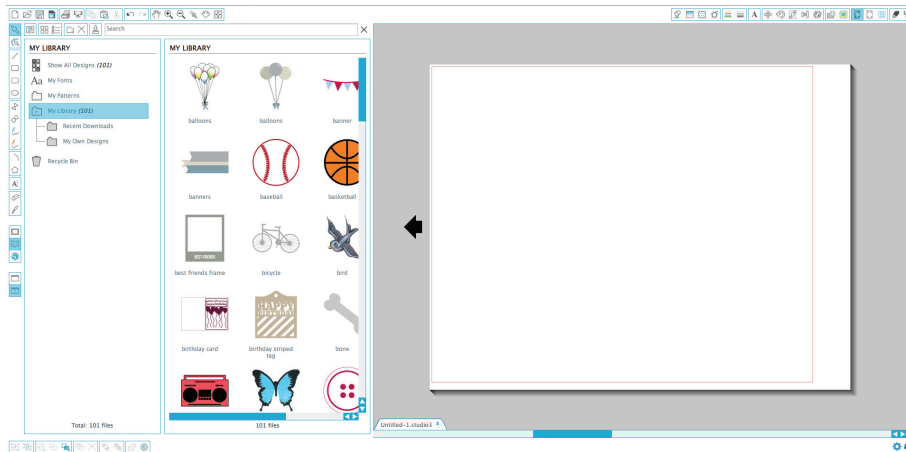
Search

MY LIBRARY

Show All Designs (101)

Aa My Fonts

My Patterns

My Library (101)

Recent Downloads

My Own Designs

Recycle Bin

Total: 101 files

MY LIBRARY

balloons

balloons

banner

banners

baseball

basketball

BEST FRIENDS

best friends frame

bicycle

bird

HAPPY BIRTHDAY

birthday card

birthday striped tag

bone

101 files

Untitled-1.studio3